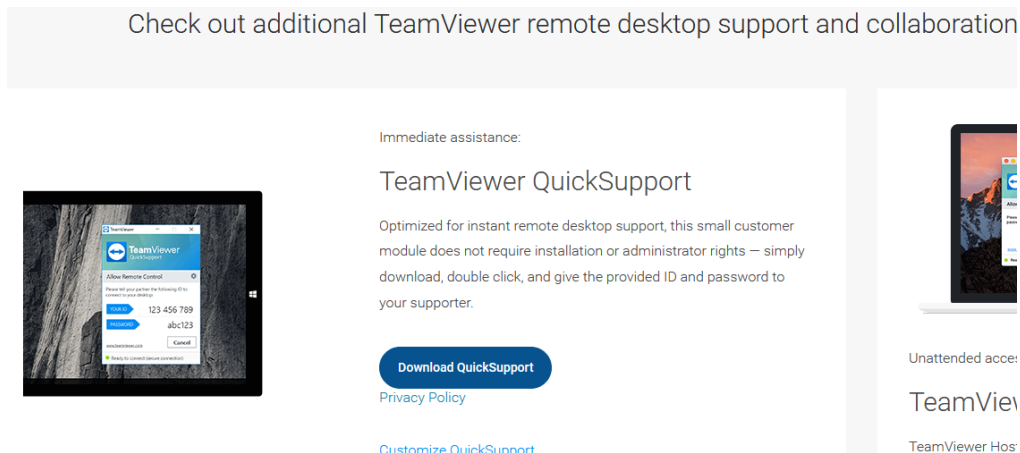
Check out additional TeamViewer remote desktop support and collaboration

TeamViewer
TeamViewer
QuickSupport
Allow Remote Control
Please tell your partner the following ID to connect to your desktop
YOUR ID 123 456 789
PASSWORD abc123
www.teamviewer.com
Cancel
Ready to connect (secure connection)

Immediate assistance:

TeamViewer QuickSupport

Optimized for instant remote desktop support, this small customer module does not require installation or administrator rights — simply download, double click, and give the provided ID and password to your supporter.

Download QuickSupport

Privacy Policy

Customize QuickSupport

Unattended acces

TeamView

TeamViewer Host